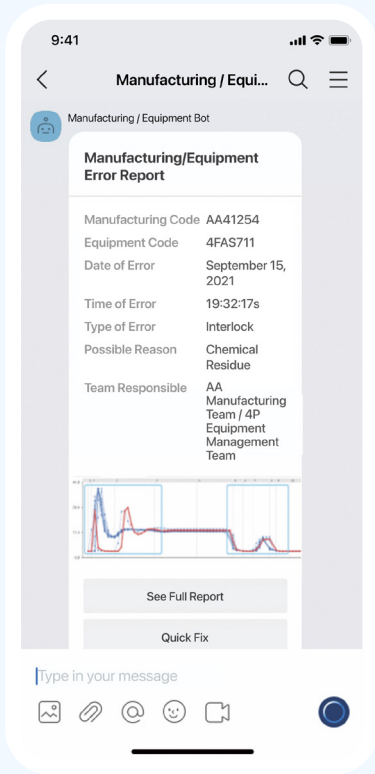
9:41

Manufacturing / Equi...

Manufacturing / Equipment Bot

Manufacturing/Equipment Error Report

| | |
|---|---|
| Manufacturing Code | AA41254 |
| Equipment Code | 4FAS711 |
| Date of Error | September 15, 2021 |
| Time of Error | 19:32:17s |
| Type of Error | Interlock |
| Possible Reason | Chemical Residue |
| Team Responsible | AA Manufacturing Team / 4P Equipment Management Team |

See Full Report

Quick Fix

Type in your message